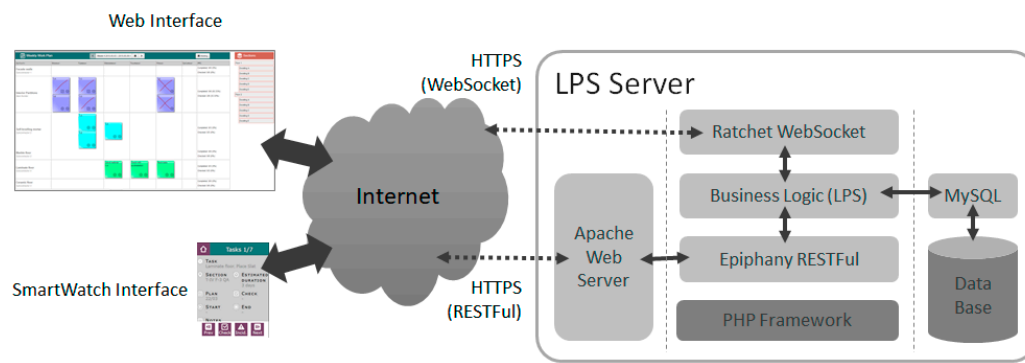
Web Interface

HTTPS
(WebSocket)

LPS Server

Ratchet WebSocket

Internet

Business Logic (LPS)

MySQL

Apache
Web
Server

Epiphany RESTFul

Data
Base

Tasks 1/7

SmartWatch Interface

HTTPS
(RESTFul)

PHP Framework